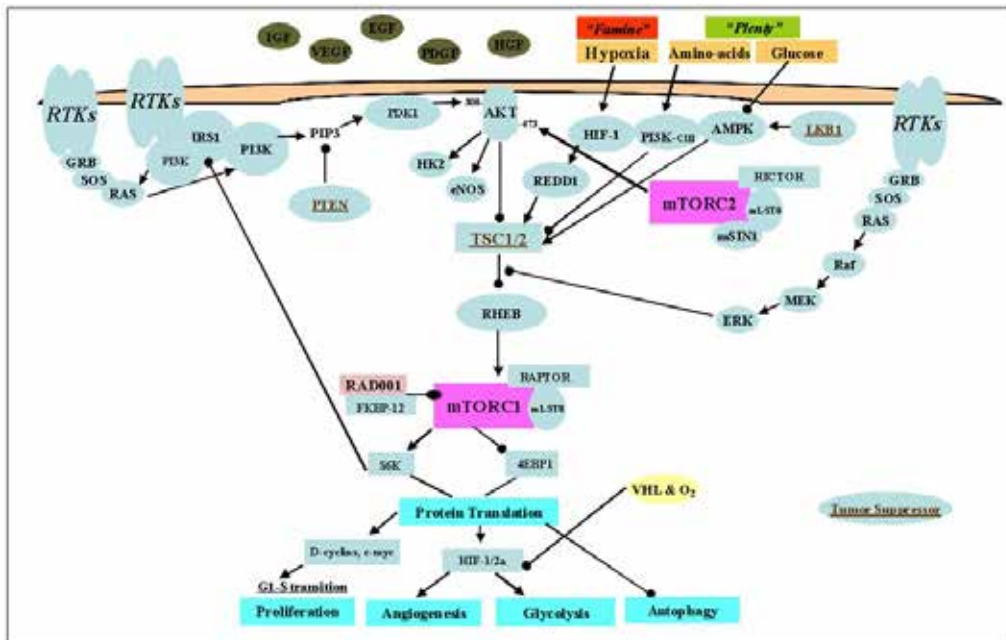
IGF
VEGF
EGF
PDGF
HGF
"Famine"
"Plenty"
Hypoxia
Amino-acids
Glucose
RTKs
RTKs
RTKs
GRB
SOS
RAS
IRS1
PI3K
PI3K
PIP3
PDK1
308
AKT
473
HIF-1
PI3K-CIII
AMPK
LKB1
HK2
eNOS
REDD1
RICTOR
mTORC2
mLST8
mSIN1
PTEN
TSC1/2
GRB
SOS
RAS
Raf
MEK
ERK
RHEB
RAD001
RAPTOR
FKBP-12
mTORC1
mLST8
S6K
4EBP1
VHL & $O_2$
Protein Translation
Tumor Suppressor
D-cyclins, c-myc
HIF-1/2a
G1-S transition
Proliferation
Angiogenesis
Glycolysis
Autophagy